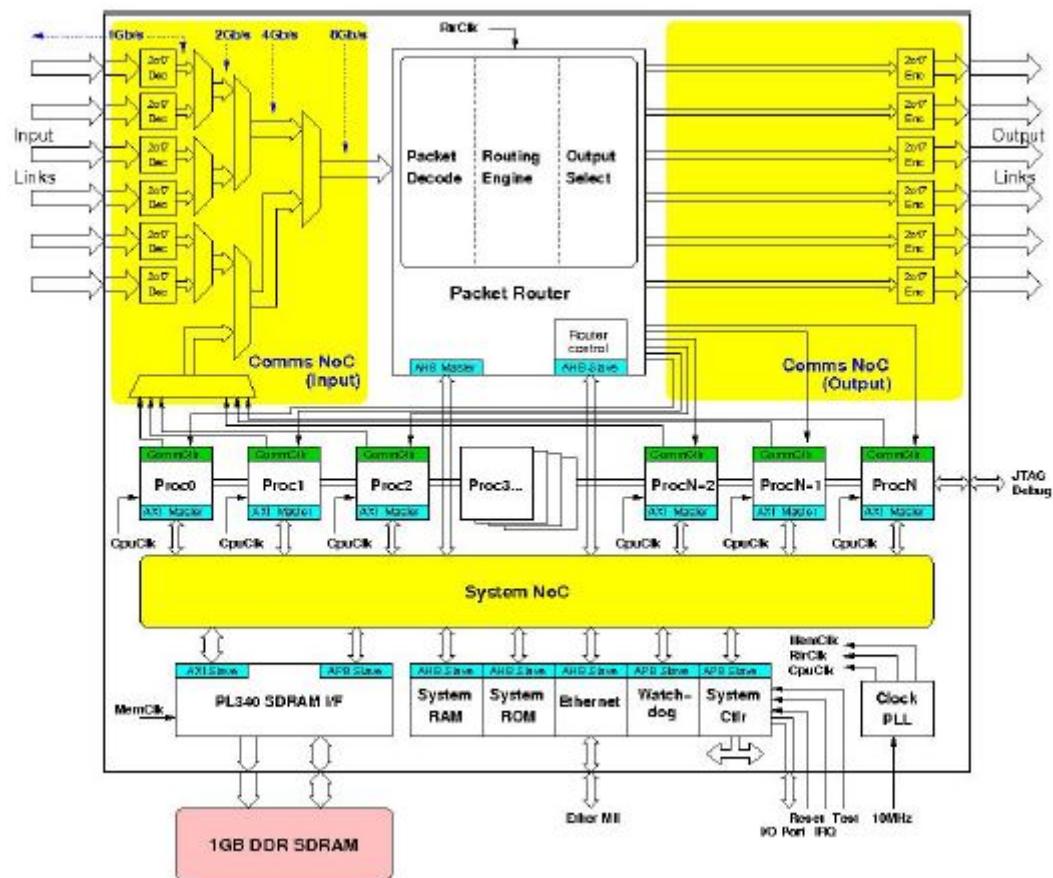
1Gb/s
2Gb/s
4Gb/s
8Gb/s
RtrClk

2of7 Dec
2of7 Dec
2of7 Dec
2of7 Dec
2of7 Dec
2of7 Dec

Input
Links

Packet Decode
Routing Engine
Output Select

Packet Router

Router control
AHB Master
AHB Slave

Comms NoC (Input)

2of7 Enc
2of7 Enc
2of7 Enc
2of7 Enc
2of7 Enc
2of7 Enc

Output
Links

Comms NoC (Output)

CommCtlr
Proc0
AXI Master
CommCtlr
Proc1
AXI Master
CommCtlr
Proc2
AXI Master
Proc3...
CommCtlr
ProcN-2
AXI Master
CommCtlr
ProcN-1
AXI Master
CommCtlr
ProcN
AXI Master

JTAG
Debug

CpuClk
CpuClk
CpuClk
CpuClk
CpuClk
CpuClk

System NoC

AXI Slave
APB Slave
PL340 SDRAM I/F
MemClk

AHB Slave
System RAM
AHB Slave
System ROM
AHB Slave
Ethernet
APB Slave
Watch-dog
APB Slave
System Ctlr

MemClk
RtrClk
CpuClk
Clock PLL

1GB DDR SDRAM

Ether MII
IO Port
Reset
IRQ
Test
10MHz